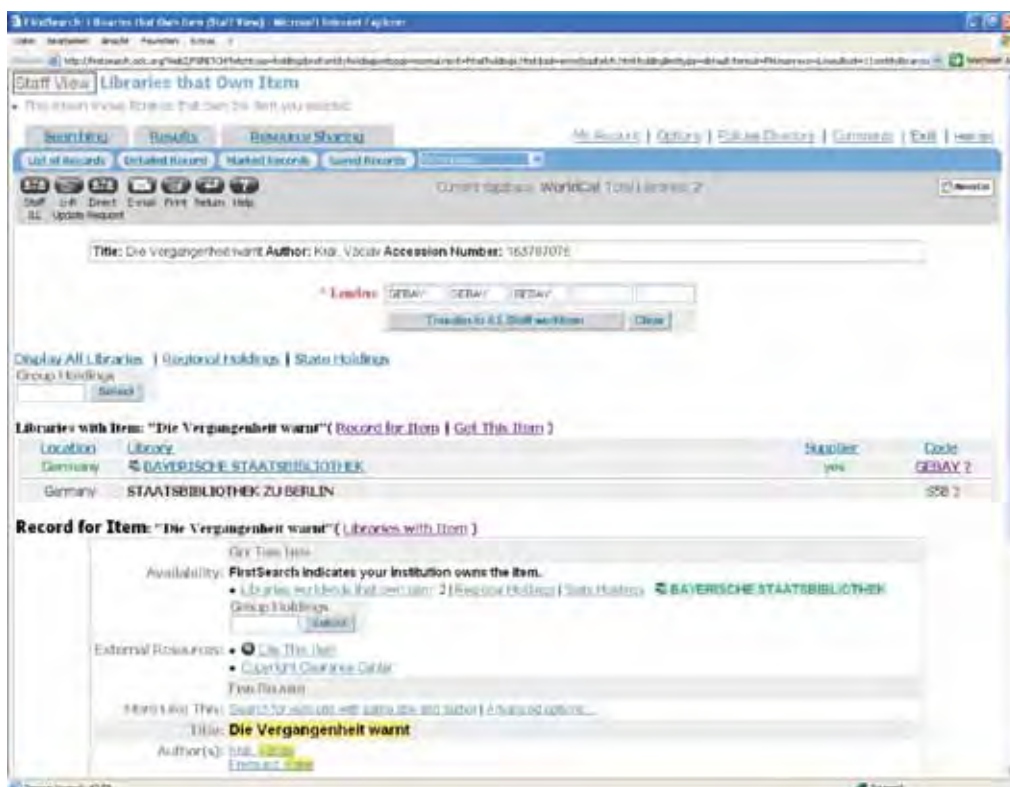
FirstSearch: Libraries that Own Item (Staff View) - Microsoft Internet Explorer

Staff View Libraries that Own Item
• This screen shows libraries that own the item you selected.

Searching Results Resource Sharing
My Account | Options | Policies Directory | Comments | Exit | Hide tips

List of Records Detailed Record Marked Records Saved Records

Staff ILL ILL Update Direct Request E-mail Print Return Help

Current database: WorldCat Total Libraries: 2

Title: Die Vergangenheit warnt Author: Kral, Václav Accession Number: 163787076

* Lenders: GEBAY GEBAY GEBAY

Transfer to ILL Staff workform Clear

Display All Libraries | Regional Holdings | State Holdings
Group Holdings
Select

Libraries with Item: "Die Vergangenheit warnt" ( Record for Item | Get This Item )

| Location | Library | Supplier | Code |
|---|---|---|---|
| Germany | BAYERISCHE STAATSBIBLIOTHEK | yes | GEBAY ? |
| Germany | STAATSBIBLIOTHEK ZU BERLIN | | SSB ? |

Record for Item: "Die Vergangenheit warnt" ( Libraries with Item )

Get This Item
Availability: FirstSearch indicates your institution owns the item.
• Libraries worldwide that own item: 2 | Regional Holdings | State Holdings BAYERISCHE STAATSBIBLIOTHEK
Group Holdings
Select
External Resources: • Cite This Item
• Copyright Clearance Center
Find Related
More Like This: Search for versions with same title and author | Advanced options ...
Title: Die Vergangenheit warnt
Author(s): Kral, Václav
Fremund, Karel